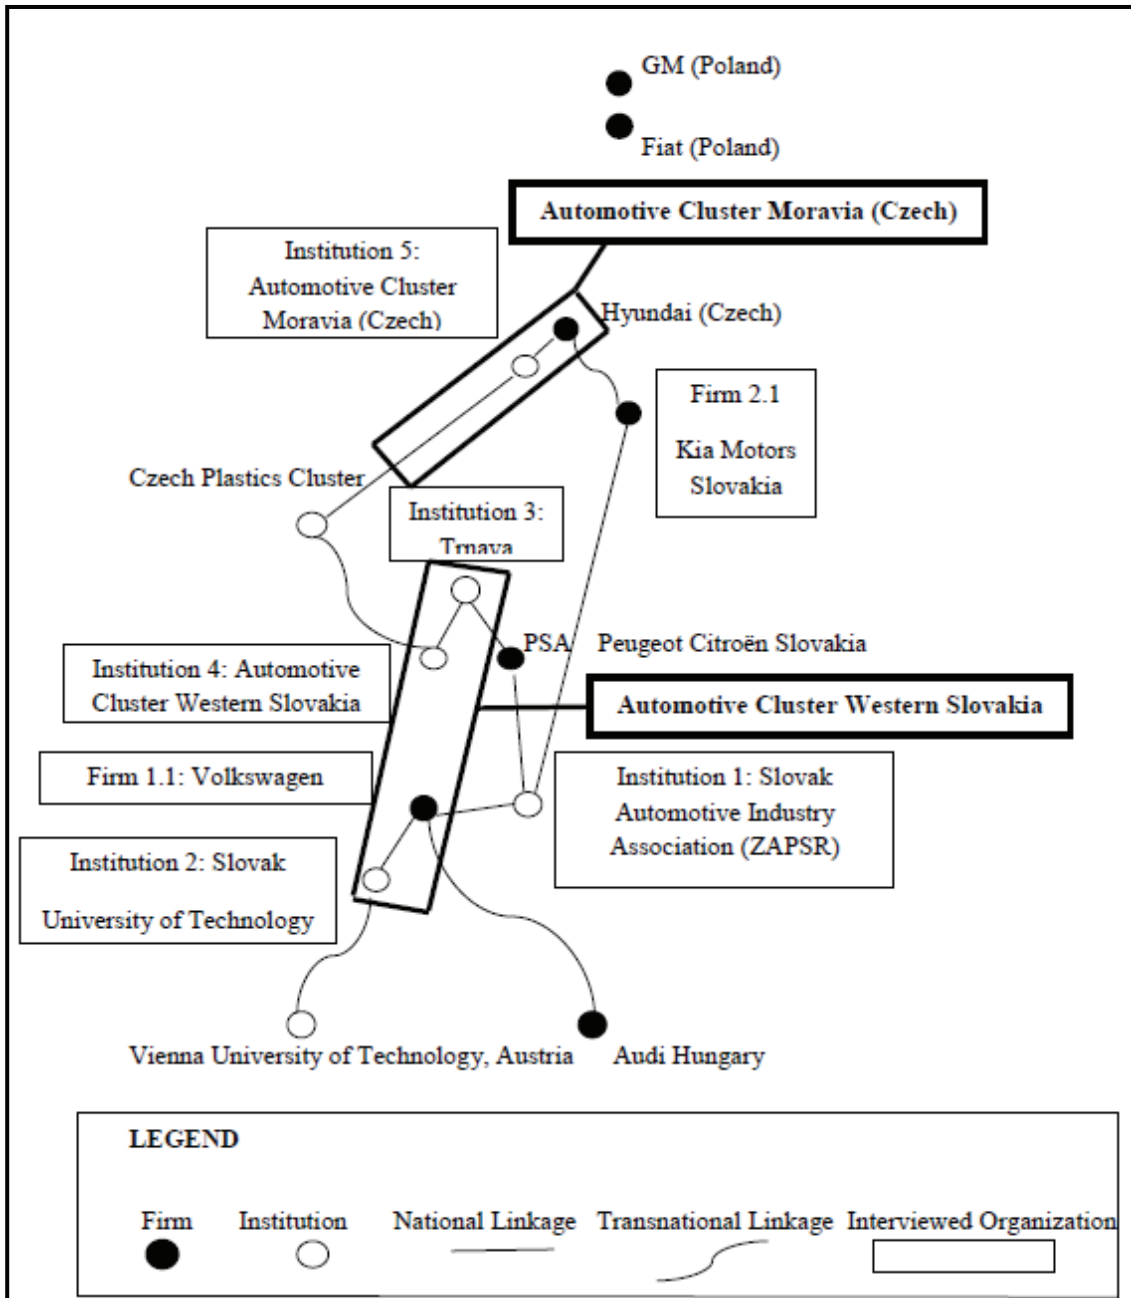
GM (Poland)

Fiat (Poland)

Automotive Cluster Moravia (Czech)

Institution 5: Automotive Cluster Moravia (Czech)

Hyundai (Czech)

Firm 2.1

Kia Motors Slovakia

Czech Plastics Cluster

Institution 3: Trnava

PSA Peugeot Citroën Slovakia

Institution 4: Automotive Cluster Western Slovakia

Automotive Cluster Western Slovakia

Firm 1.1: Volkswagen

Institution 1: Slovak Automotive Industry Association (ZAPSR)

Institution 2: Slovak University of Technology

Vienna University of Technology, Austria

Audi Hungary

LEGEND

Firm

Institution

National Linkage

Transnational Linkage

Interviewed Organization